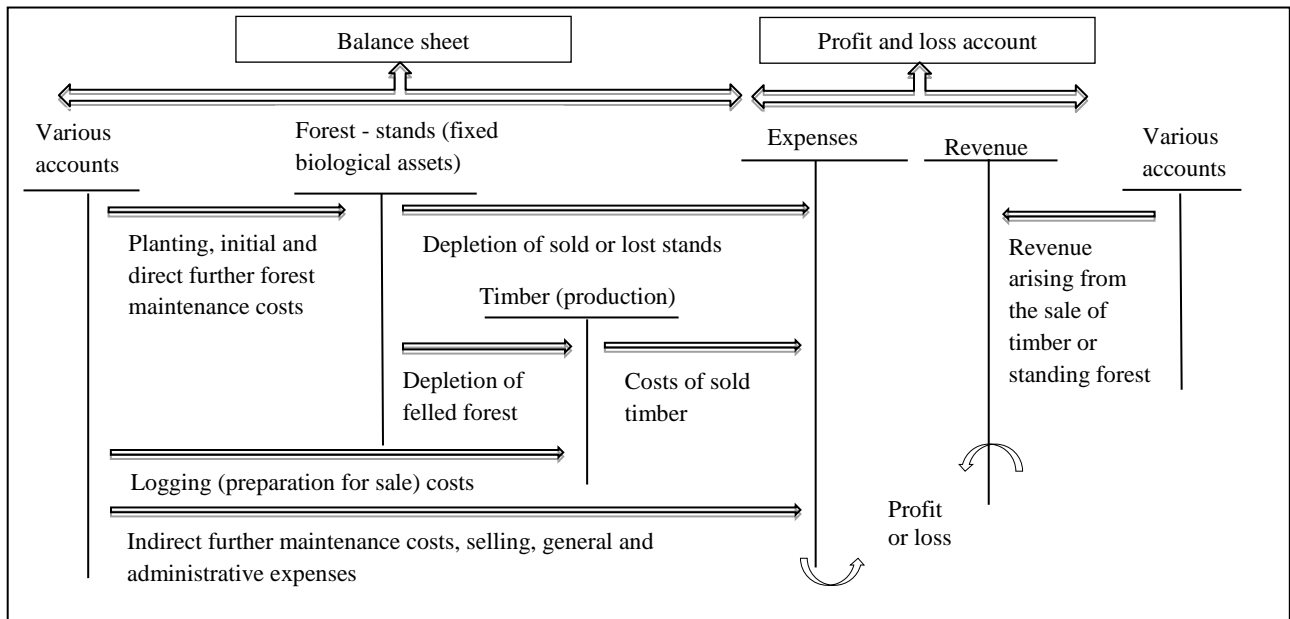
Balance sheet

Profit and loss account

Various accounts

Forest - stands (fixed biological assets)

Expenses

Revenue

Various accounts

Planting, initial and direct further forest maintenance costs

Depletion of sold or lost stands

Revenue arising from the sale of timber or standing forest

Timber (production)

Depletion of felled forest

Costs of sold timber

Logging (preparation for sale) costs

Profit or loss

Indirect further maintenance costs, selling, general and administrative expenses